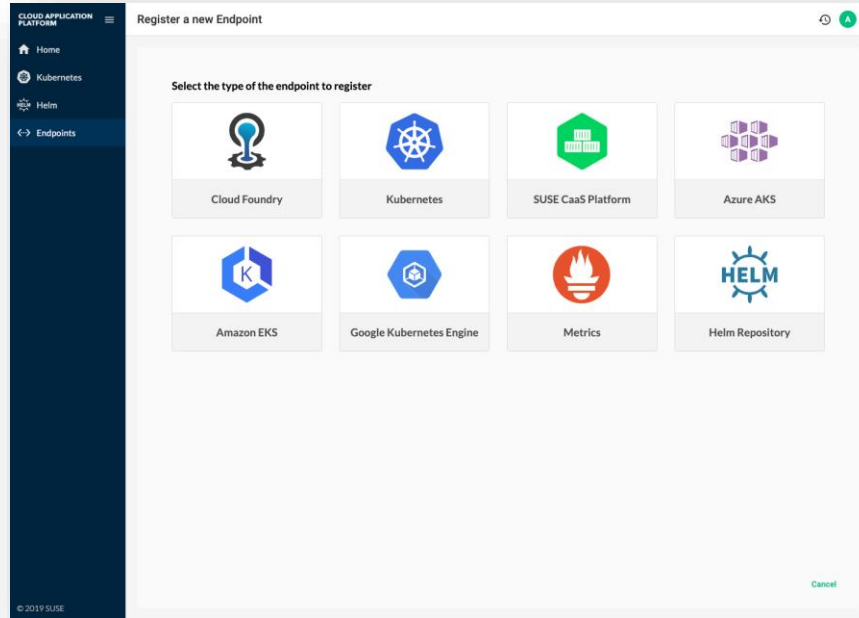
CLOUD APPLICATION PLATFORM

Home

Kubernetes

Helm

Endpoints

© 2019 SUSE

Register a new Endpoint

A

Select the type of the endpoint to register

Cloud Foundry

Kubernetes

SUSE CaaS Platform

Azure AKS

Amazon EKS

Google Kubernetes Engine

Metrics

HELM

Helm Repository

Cancel